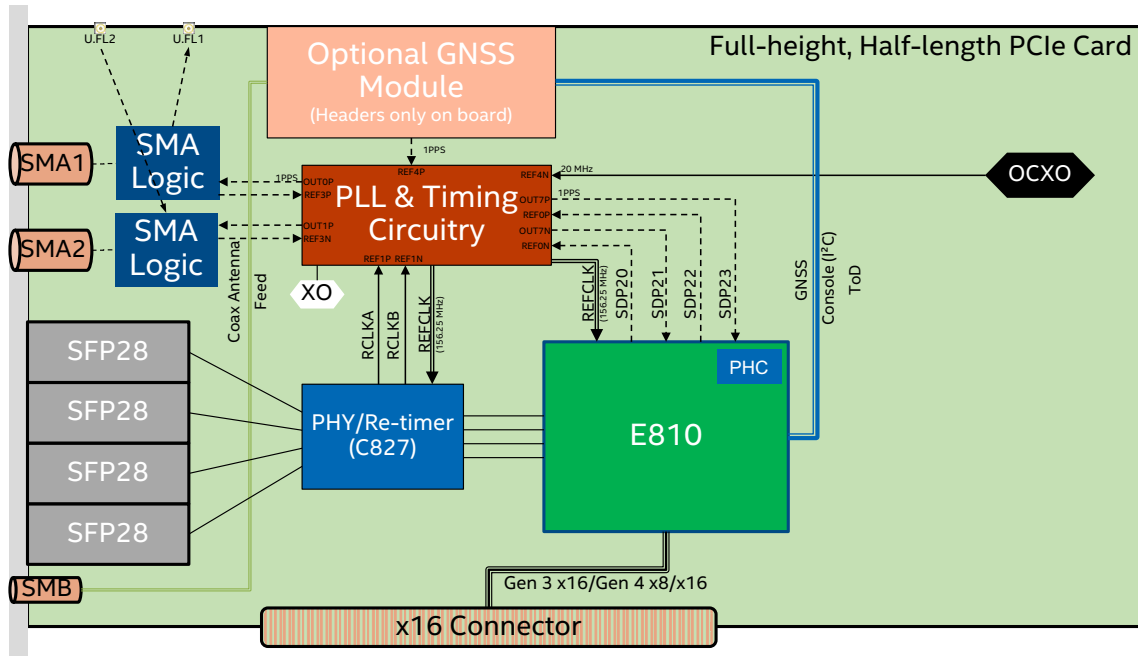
U.FL2
U.FL1

Full-height, Half-length PCIe Card

Optional GNSS Module
(Headers only on board)

1PPS

SMA1
SMA Logic
SMA2
SMA Logic

1PPS
OUT0P
REF3P
OUT1P
REF3N
REF4P
PLL & Timing Circuitry
REF1P REF1N
REF4N
OUT7P
REF0P
OUT7N
REF0N

20 MHz
1PPS

OCXO

XO

Coax Antenna
Feed

RCLKA
RCLKB
REFCLK
(156.25 MHz)

REFCLK
(156.25 MHz)
SDP20
SDP21
SDP22
SDP23

GNSS
Console (I$^2$C)
ToD

SFP28
SFP28
SFP28
SFP28

PHY/Re-timer
(C827)

PHC
E810

SMB

Gen 3 x16/Gen 4 x8/x16

x16 Connector